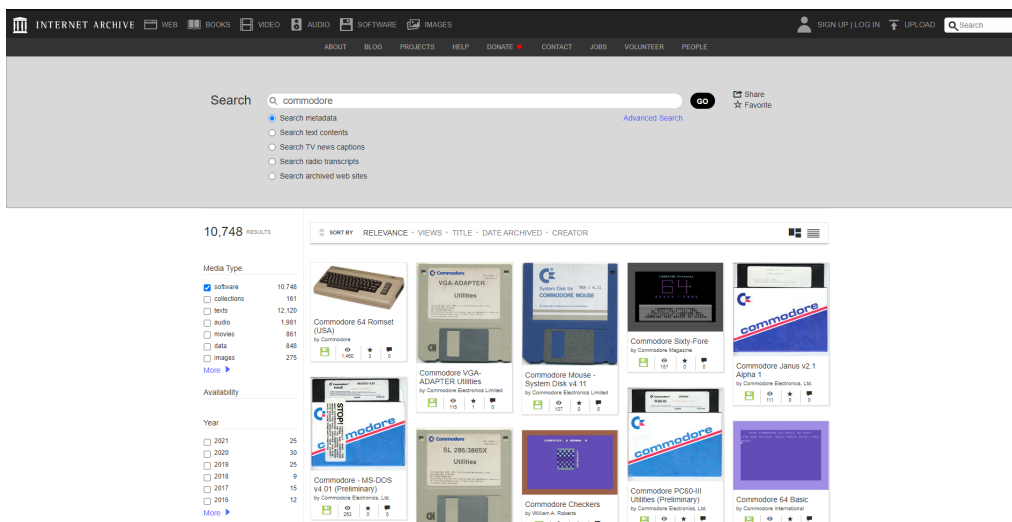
INTERNET ARCHIVE WEB BOOKS VIDEO AUDIO SOFTWARE IMAGES

SIGN UP | LOG IN UPLOAD Search

ABOUT BLOG PROJECTS HELP DONATE CONTACT JOBS VOLUNTEER PEOPLE

Search commodore GO

Share
Favorite

Search metadata
Search text contents
Search TV news captions
Search radio transcripts
Search archived web sites

Advanced Search

10,748 RESULTS

Media Type
software 10,748
collections 161
texts 12,120
audio 1,981
movies 861
data 848
images 275
More

Availability

Year
2021 25
2020 30
2019 25
2018 9
2017 15
2016 12
More

SORT BY RELEVANCE · VIEWS · TITLE · DATE ARCHIVED · CREATOR

Commodore 64 Romset (USA)
by Commodore
1,460 3 0

Commodore VGA-ADAPTER Utilities
by Commodore Electronics Limited
118 1 0

Commodore Mouse - System Disk v4 11
by Commodore Electronics Limited
107 0 0

Commodore Sixty-Fore
by Commodore Magazine
187 0 0

Commodore Janus v2.1 Alpha 1
by Commodore Electronics, Ltd.
111 0 0

Commodore - MS-DOS v4.01 (Preliminary)
by Commodore Electronics, Ltd.
253 0 0

Commodore Checkers
by William A. Roberts

Commodore PC60-III Utilities (Preliminary)
by Commodore Electronics Ltd.

Commodore 64 Basic
by Commodore International